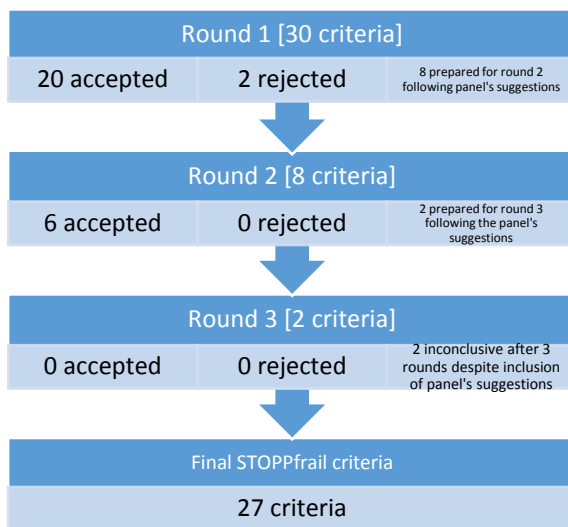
Round 1 [30 criteria]

20 accepted

2 rejected

8 prepared for round 2 following panel's suggestions

Round 2 [8 criteria]

6 accepted

0 rejected

2 prepared for round 3 following the panel's suggestions

Round 3 [2 criteria]

0 accepted

0 rejected

2 inconclusive after 3 rounds despite inclusion of panel's suggestions

Final STOPPfrail criteria

27 criteria